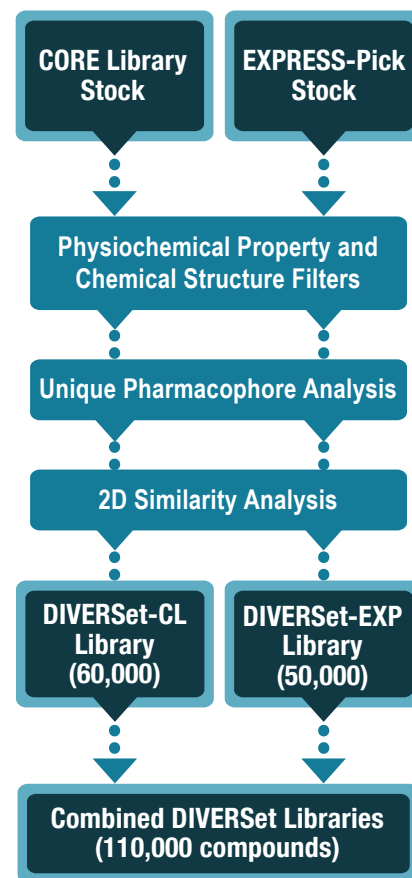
CORE Library Stock

EXPRESS-Pick Stock

Physiochemical Property and Chemical Structure Filters

Unique Pharmacophore Analysis

2D Similarity Analysis

DIVERSet-CL Library (60,000)

DIVERSet-EXP Library (50,000)

Combined DIVERSet Libraries (110,000 compounds)